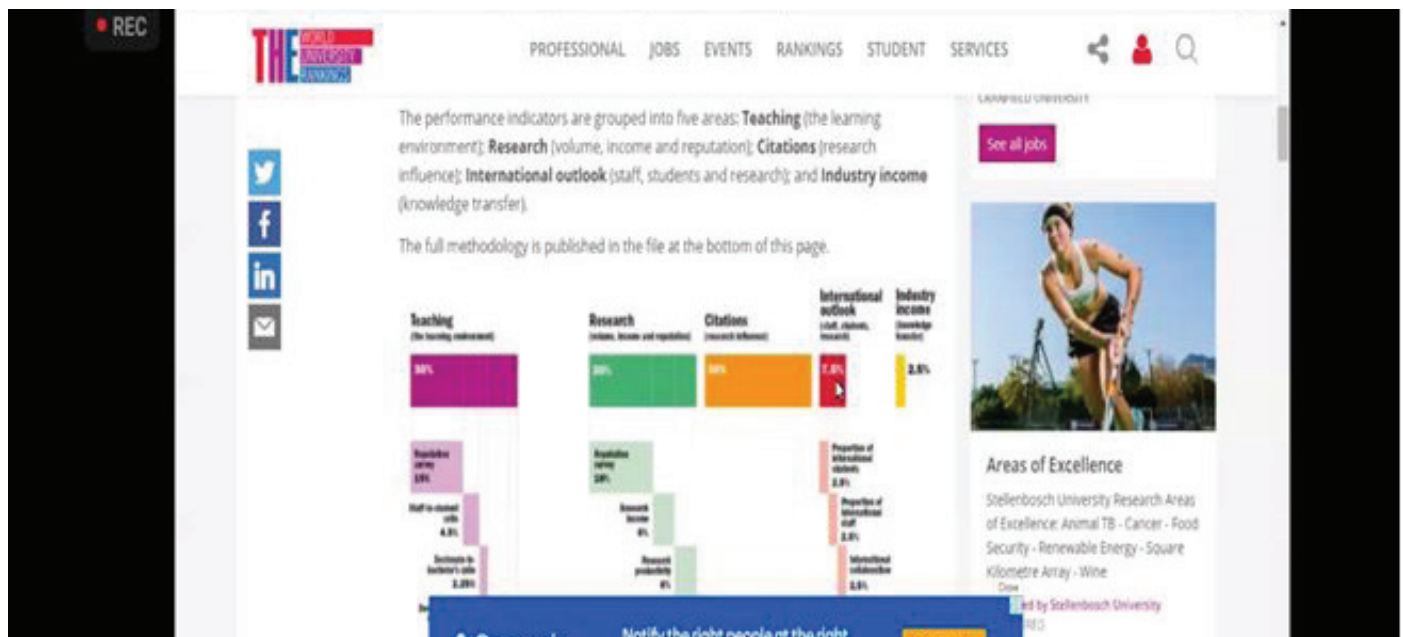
REC

THE WORLD UNIVERSITY RANKINGS

PROFESSIONAL JOBS EVENTS RANKINGS STUDENT SERVICES

The performance indicators are grouped into five areas: **Teaching** (the learning environment); **Research** (volume, income and reputation); **Citations** (research influence); **International outlook** (staff, students and research); and **Industry income** (knowledge transfer).

The full methodology is published in the file at the bottom of this page.

Teaching (the learning environment)

30%

Research (volume, income and reputation)

30%

Citations (research influence)

30%

International outlook (staff, students, research)

7.5%

Industry income (knowledge transfer)

2.5%

Reputation survey 15%

Staff-to-student ratio 4.5%

Doctorate-to-bachelor's ratio 2.25%

Reputation survey 18%

Research income 6%

Research productivity 6%

Proportion of international students 2.5%

Proportion of international staff 2.5%

International collaboration 2.5%

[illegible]

See all jobs

Areas of Excellence

Stellenbosch University Research Areas of Excellence: Animal TB - Cancer - Food Security - Renewable Energy - Square Kilometre Array - Wine

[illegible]d by Stellenbosch University

Notify the right people at the right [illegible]